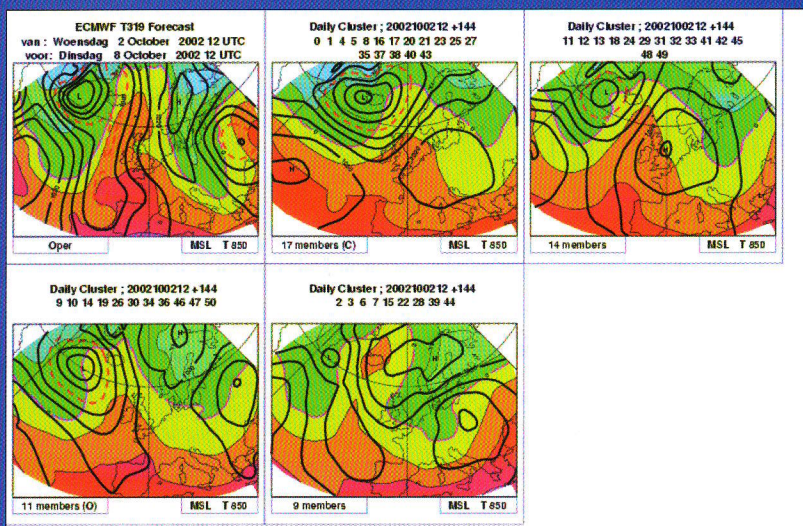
ECMWF T319 Forecast
van : Woensdag 2 October 2002 12 UTC
voor: Dinsdag 8 October 2002 12 UTC

Oper MSL T 850

Daily Cluster ; 2002100212 +144
0 1 4 5 8 16 17 20 21 23 25 27 35 37 38 40 43

17 members (C) MSL T 850

Daily Cluster ; 2002100212 +144
11 12 13 18 24 29 31 32 33 41 42 45 48 49

14 members MSL T 850

Daily Cluster ; 2002100212 +144
9 10 14 19 26 30 34 36 46 47 50

11 members (O) MSL T 850

Daily Cluster ; 2002100212 +144
2 3 6 7 15 22 28 39 44

9 members MSL T 850